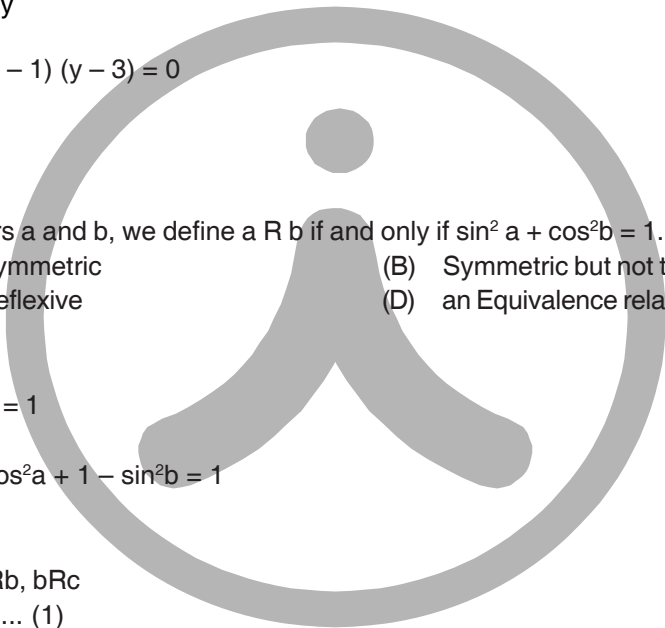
y

– 1) (y – 3) = 0

rs a and b, we define a R b if and only if $\sin^2 a + \cos^2 b = 1$.
ymmetric (B) Symmetric but not t
eflexive (D) an Equivalence rela

= 1

$os^2a + 1 - \sin^2 b = 1$

Rb, bRc
... (1)